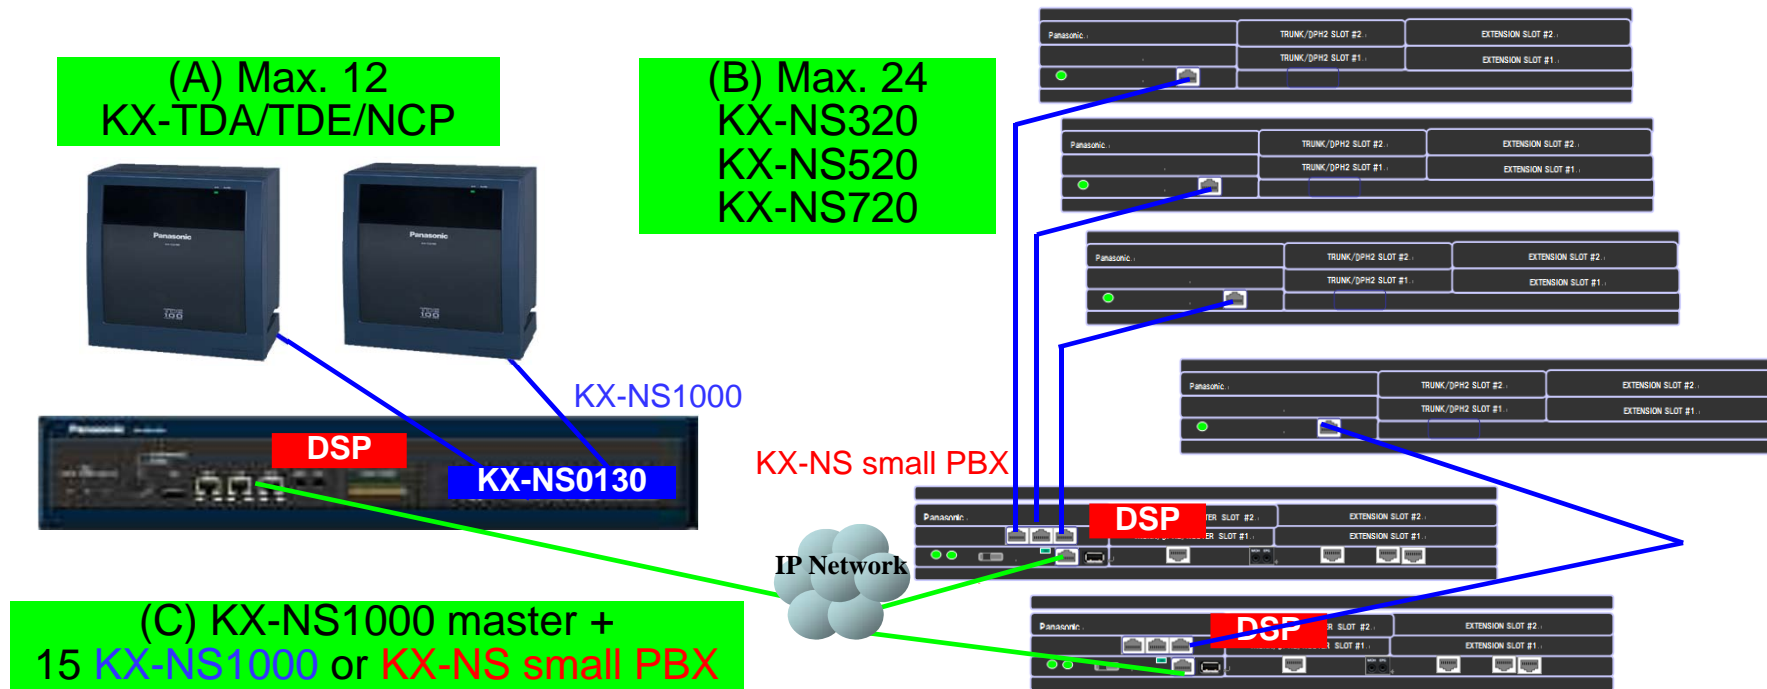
(A) Max. 12
KX-TDA/TDE/NCP

(B) Max. 24
KX-NS320
KX-NS520
KX-NS720

Panasonic

Panasonic

KX-NS1000

Panasonic

DSP

KX-NS0130

KX-NS small PBX

IP Network

(C) KX-NS1000 master +
15 KX-NS1000 or KX-NS small PBX

Panasonic | TRUNK/DPH2 SLOT #2 | EXTENSION SLOT #2
TRUNK/DPH2 SLOT #1 | EXTENSION SLOT #1

Panasonic | TRUNK/DPH2 SLOT #2 | EXTENSION SLOT #2
TRUNK/DPH2 SLOT #1 | EXTENSION SLOT #1

Panasonic | TRUNK/DPH2 SLOT #2 | EXTENSION SLOT #2
TRUNK/DPH2 SLOT #1 | EXTENSION SLOT #1

Panasonic | TRUNK/DPH2 SLOT #2 | EXTENSION SLOT #2
TRUNK/DPH2 SLOT #1 | EXTENSION SLOT #1

Panasonic
DSP
ER SLOT #2 | EXTENSION SLOT #2
ER SLOT #1 | EXTENSION SLOT #1

Panasonic
DSP
R SLOT #2 | EXTENSION SLOT #2
SLOT #1 | EXTENSION SLOT #1